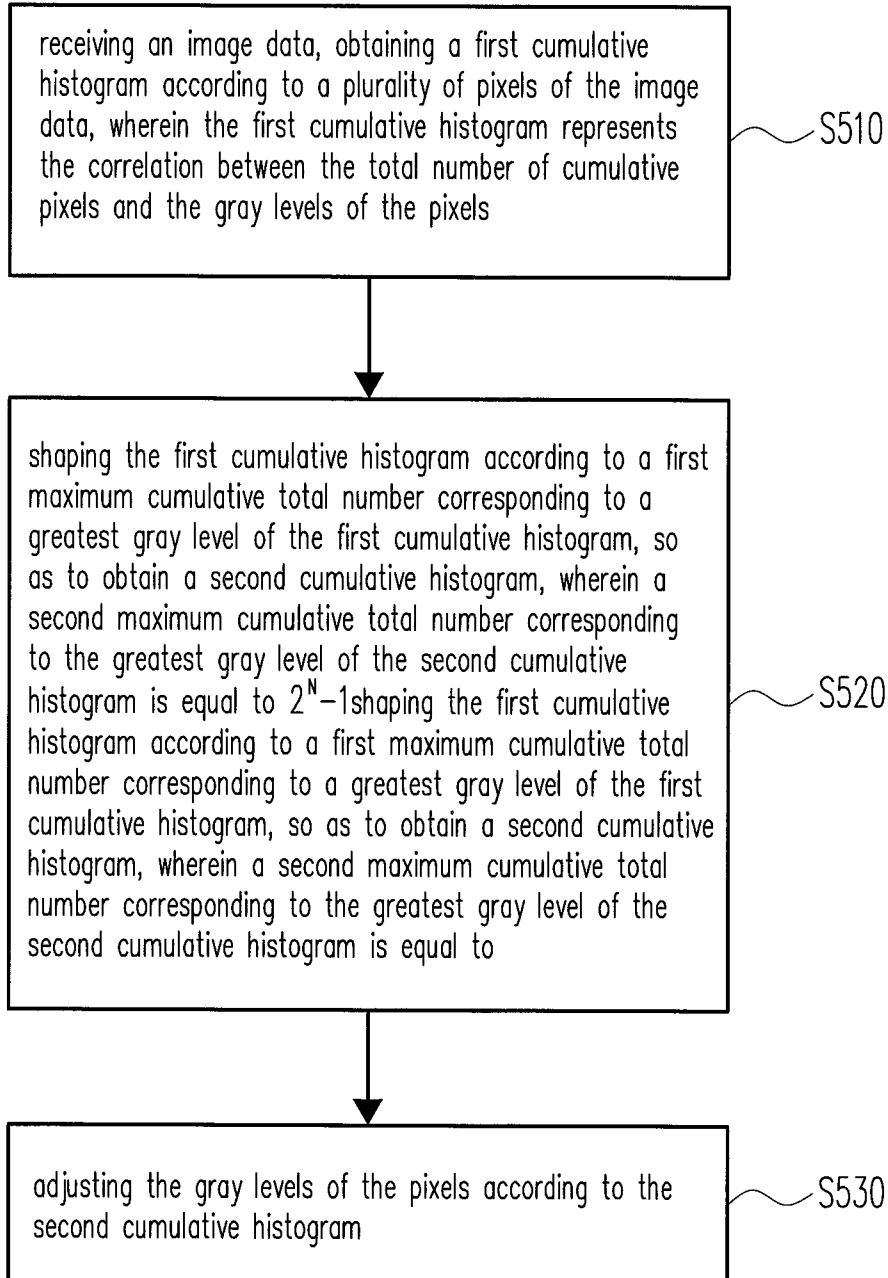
receiving an image data, obtaining a first cumulative histogram according to a plurality of pixels of the image data, wherein the first cumulative histogram represents the correlation between the total number of cumulative pixels and the gray levels of the pixels

S510

shaping the first cumulative histogram according to a first maximum cumulative total number corresponding to a greatest gray level of the first cumulative histogram, so as to obtain a second cumulative histogram, wherein a second maximum cumulative total number corresponding to the greatest gray level of the second cumulative histogram is equal to $2^N-1$shaping the first cumulative histogram according to a first maximum cumulative total number corresponding to a greatest gray level of the first cumulative histogram, so as to obtain a second cumulative histogram, wherein a second maximum cumulative total number corresponding to the greatest gray level of the second cumulative histogram is equal to

S520

adjusting the gray levels of the pixels according to the second cumulative histogram

S530